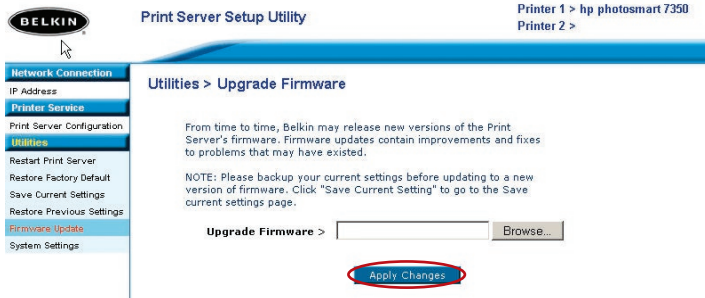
BELKIN

Print Server Setup Utility

Printer 1 > hp photosmart 7350
Printer 2 >

Network Connection
IP Address
Printer Service
Print Server Configuration
Utilities
Restart Print Server
Restore Factory Default
Save Current Settings
Restore Previous Settings
Firmware Update
System Settings

Utilities > Upgrade Firmware

From time to time, Belkin may release new versions of the Print Server's firmware. Firmware updates contain improvements and fixes to problems that may have existed.

NOTE: Please backup your current settings before updating to a new version of firmware. Click "Save Current Setting" to go to the Save current settings page.

Upgrade Firmware > Browse...

Apply Changes